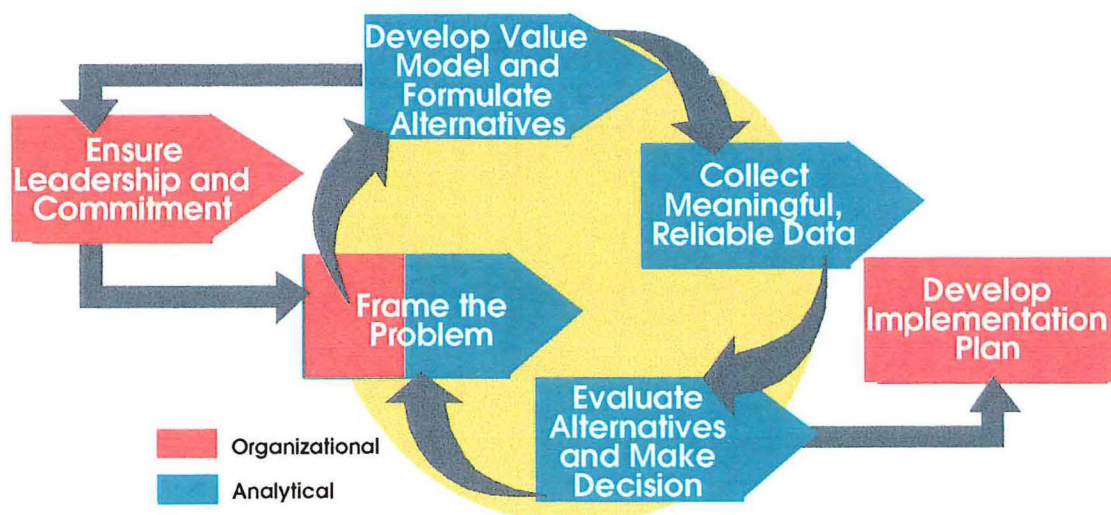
Develop Value Model and Formulate Alternatives

Ensure Leadership and Commitment

Collect Meaningful, Reliable Data

Frame the Problem

Develop Implementation Plan

Evaluate Alternatives and Make Decision

Organizational

Analytical